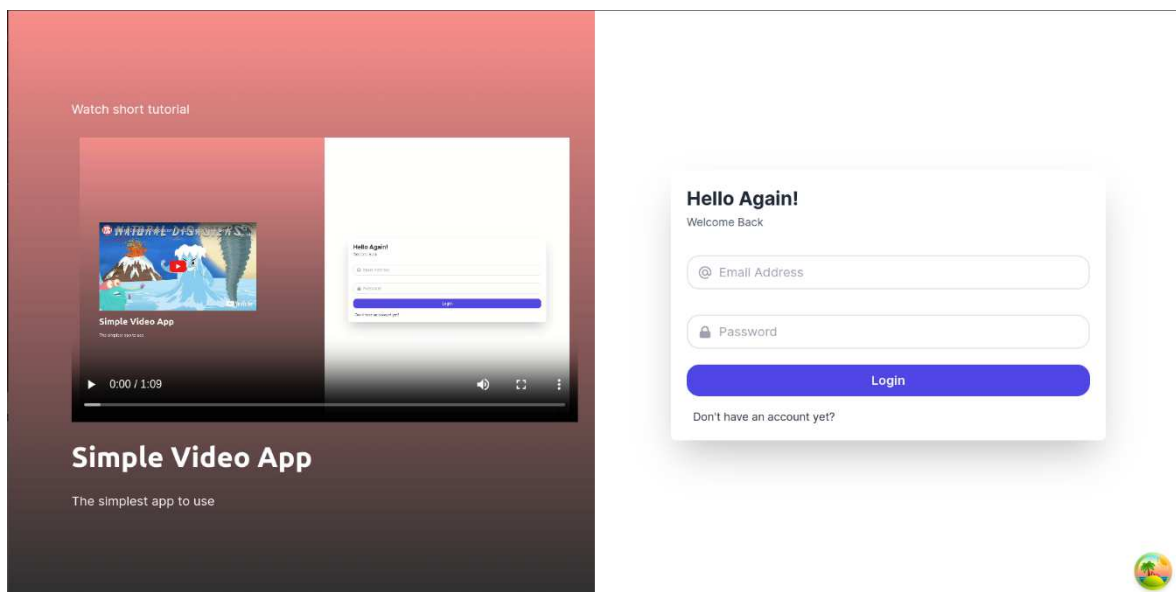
Watch short tutorial

NATURAL DISASTERS

Simple Video App

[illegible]

Hello Again!

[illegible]

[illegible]

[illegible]

Login

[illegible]

0:00 / 1:09

Simple Video App

The simplest app to use

Hello Again!

Welcome Back

Email Address

Password

Login

Don't have an account yet?